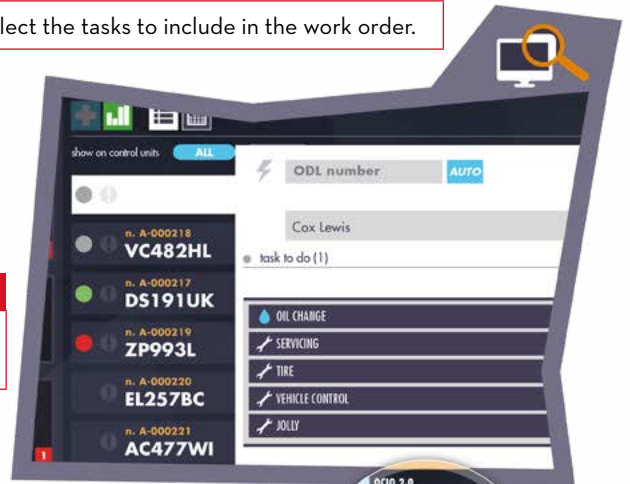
lect the tasks to include in the work order.

show on control units ALL

n. A-000218
VC482HL

n. A-000217
DS191UK

n. A-000219
ZP993L

n. A-000220
EL257BC

n. A-000221
AC477WI

1

ODL number AUTO

Cox Lewis

task to do (1)

OIL CHANGE
SERVICING
TIRE
VEHICLE CONTROL
JOLLY

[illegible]